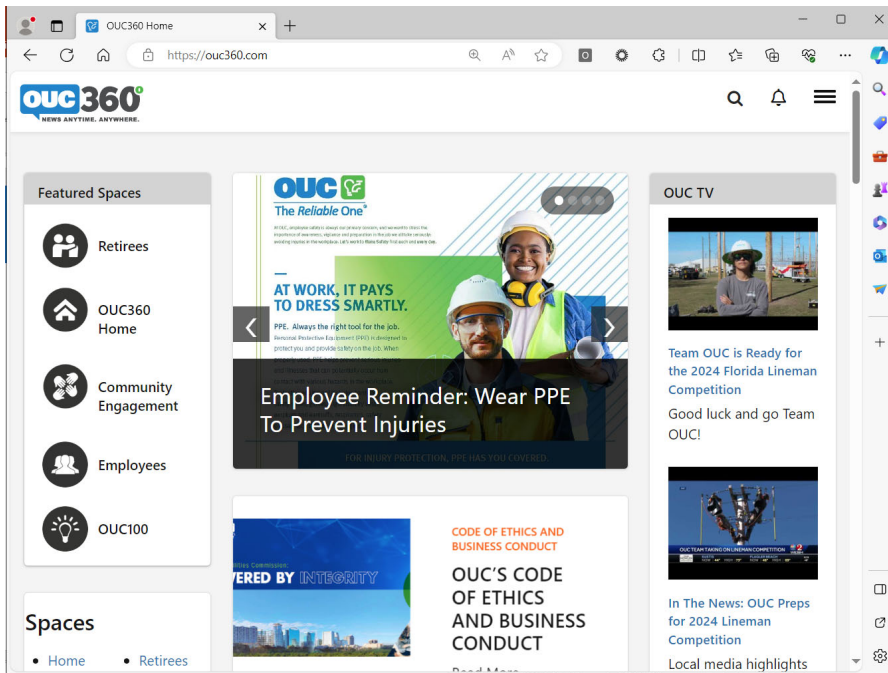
OUC360 Home

https://ouc360.com

OUC360
NEWS ANYTIME. ANYWHERE.

Featured Spaces

Retirees

OUC360 Home

Community Engagement

Employees

OUC100

Spaces

• Home
• Retirees

OUC
The Reliable One

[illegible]

AT WORK, IT PAYS TO DRESS SMARTLY.

PPE. Always the right tool for the job. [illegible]

Employee Reminder: Wear PPE To Prevent Injuries

FOR INJURY PROTECTION, PPE HAS YOU COVERED.

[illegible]VERED BY INTEGRITY

CODE OF ETHICS AND BUSINESS CONDUCT

OUC'S CODE OF ETHICS AND BUSINESS CONDUCT

Read More

OUC TV

Team OUC is Ready for the 2024 Florida Lineman Competition

Good luck and go Team OUC!

OUC TEAM TAKING ON LINEMAN COMPETITION

In The News: OUC Preps for 2024 Lineman Competition

Local media highlights